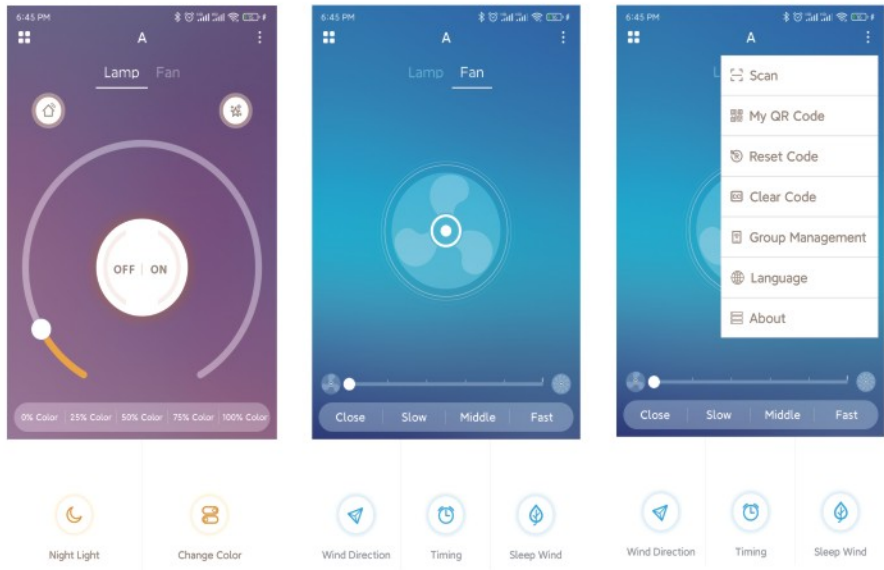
6:45 PM

A

Lamp Fan

OFF | ON

0% Color | 25% Color | 50% Color | 75% Color | 100% Color

Night Light

Change Color

6:45 PM

A

Lamp Fan

Close | Slow | Middle | Fast

Wind Direction

Timing

Sleep Wind

6:45 PM

A

Scan

My QR Code

Reset Code

Clear Code

Group Management

Language

About

Close | Slow | Middle | Fast

Wind Direction

Timing

Sleep Wind